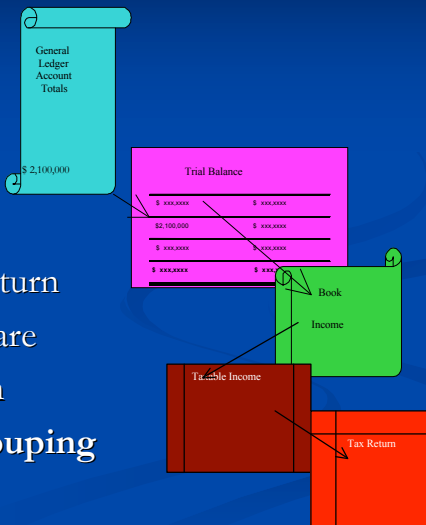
General Ledger Account Totals

$ 2,100,000

Trial Balance

| $ xxx,xxxx | $ xxx,xxxx |
|---|---|
| $2,100,000 | $ xxx,xxxx |
| $ xxx,xxxx | $ xxx,xxxx |
| $ xxx,xxxx | $ xxx,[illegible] |

turn

are

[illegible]

ouping

Book

Income

Taxable Income

Tax Return